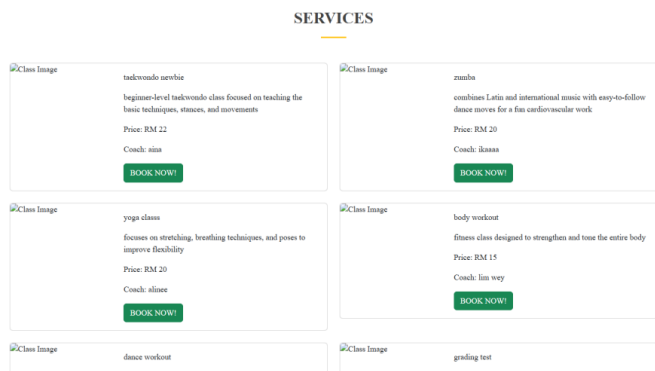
SERVICES

Class Image

taekwondo newbie

beginner-level taekwondo class focused on teaching the basic techniques, stances, and movements

Price: RM 22

Coach: aina

BOOK NOW!

Class Image

zumba

combines Latin and international music with easy-to-follow dance moves for a fun cardiovascular work

Price: RM 20

Coach: ikasaa

BOOK NOW!

Class Image

yoga classs

focuses on stretching, breathing techniques, and poses to improve flexibility

Price: RM 20

Coach: alinee

BOOK NOW!

Class Image

body workout

fitness class designed to strengthen and tone the entire body

Price: RM 15

Coach: lim wey

BOOK NOW!

Class Image

dance workout

Class Image

grading test